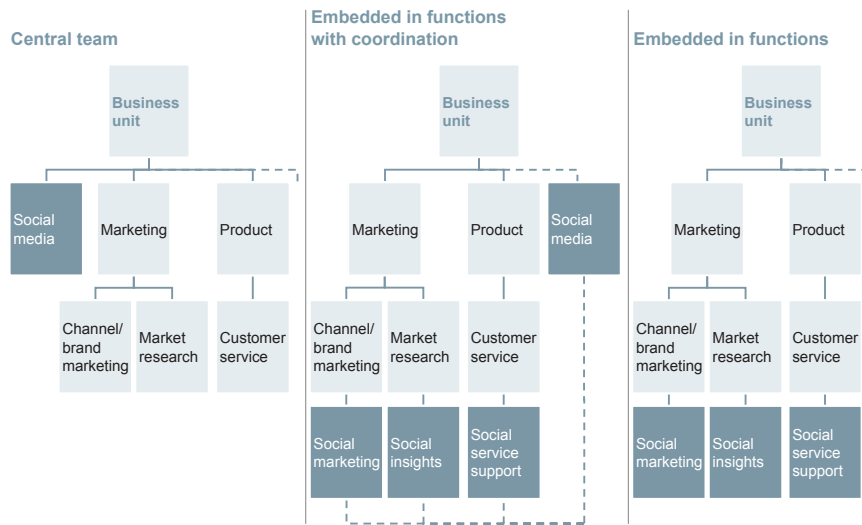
Central team

Business unit

Social media

Marketing

Product

Channel/ brand marketing

Market research

Customer service

Embedded in functions with coordination

Business unit

Marketing

Product

Social media

Channel/ brand marketing

Market research

Customer service

Social marketing

Social insights

Social service support

Embedded in functions

Business unit

Marketing

Product

Channel/ brand marketing

Market research

Customer service

Social marketing

Social insights

Social service support